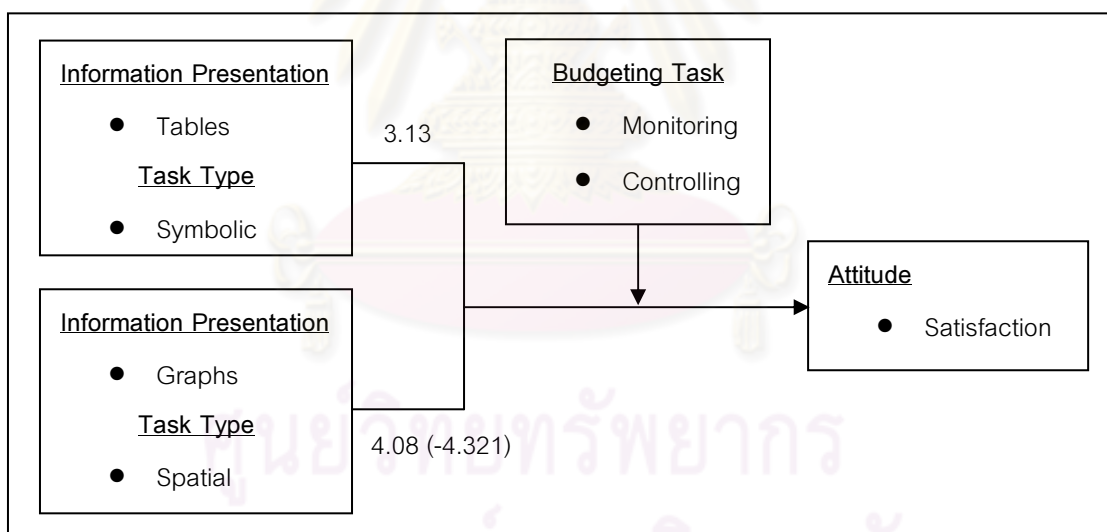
Information Presentation

- Tables

Task Type

- Symbolic

3.13

Budgeting Task

- Monitoring
- Controlling

Attitude

- Satisfaction

Information Presentation

- Graphs

Task Type

- Spatial

4.08 (-4.321)

ศูนย์วิทยทรัพยากร